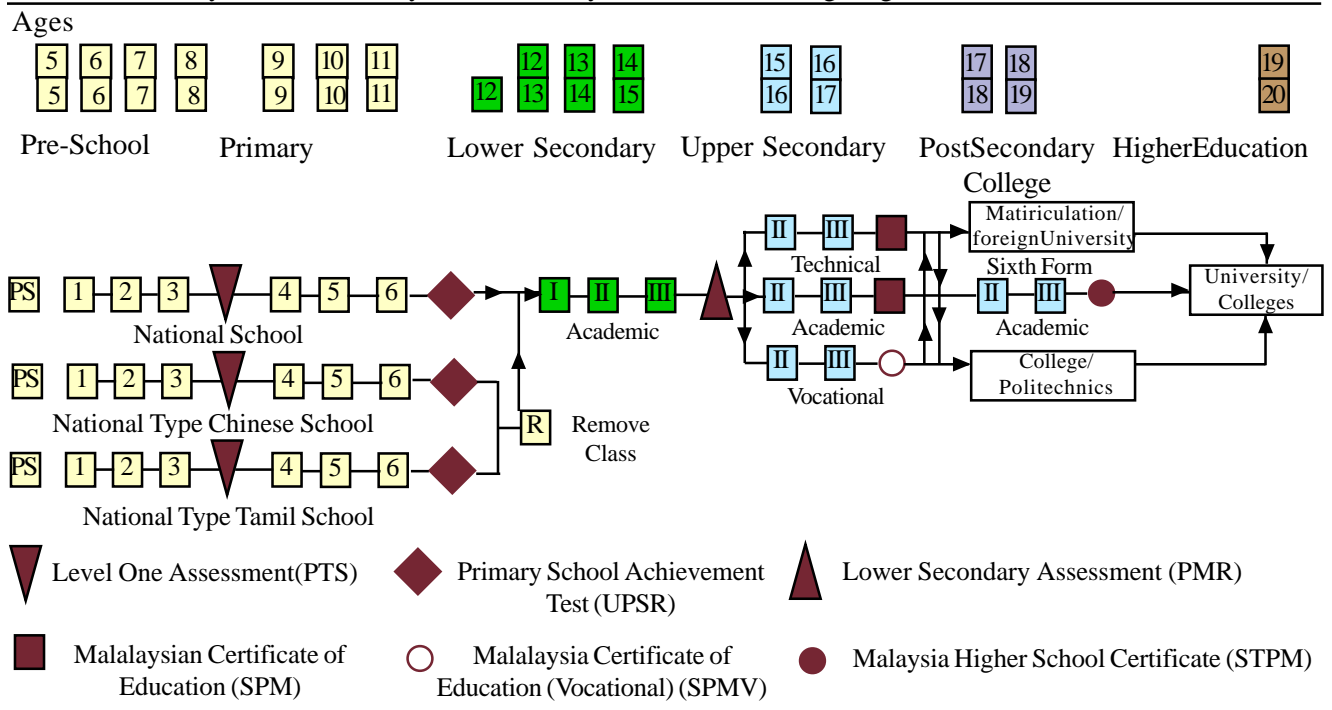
Ages

5 5 6 6 7 7 8 8 9 9 10 10 11 11

12 12 13 13 14 14 15

15 16 16 17

17 18 18 19

19 20

Pre-School Primary Lower Secondary Upper Secondary PostSecondary College HigherEducation

PS 1 2 3 4 5 6
National School

PS 1 2 3 4 5 6
National Type Chinese School

PS 1 2 3 4 5 6
National Type Tamil School

R Remove Class

I II III
Academic

II III
Technical

II III
Academic

II III
Vocational

Matriculation/ foreignUniversity

Sixth Form
II III
Academic

College/ Politechnics

University/ Colleges

Level One Assessment(PTS)

Primary School Achievement Test (UPSR)

Lower Secondary Assessment (PMR)

Malalaysian Certificate of Education (SPM)

Malalaysia Certificate of Education (Vocational) (SPMV)

Malaysia Higher School Certificate (STPM)